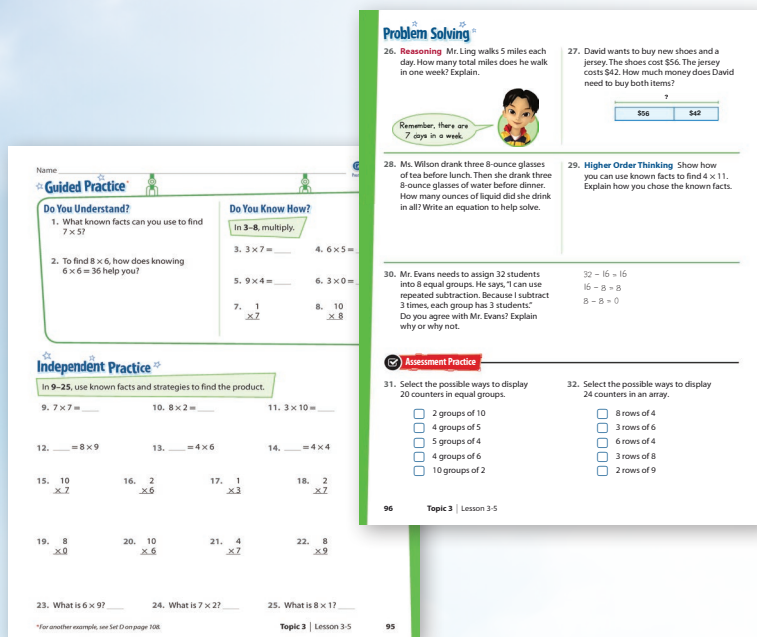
Name

Guided Practice

Do You Understand?

1. What known facts can you use to find $7 \times 5$?

2. To find $8 \times 6$, how does knowing $6 \times 6 = 36$ help you?

Do You Know How?

In 3–8, multiply.

3. $3 \times 7 =$ ____

4. $6 \times 5 =$ ____

5. $9 \times 4 =$ ____

6. $3 \times 0 =$ ____

7. $\begin{array}{r} 1 \\ \times 7 \\ \hline \end{array}$

8. $\begin{array}{r} 10 \\ \times 8 \\ \hline \end{array}$

Independent Practice

In 9–25, use known facts and strategies to find the product.

9. $7 \times 7 =$ ____

10. $8 \times 2 =$ ____

11. $3 \times 10 =$ ____

12. ____ $= 8 \times 9$

13. ____ $= 4 \times 6$

14. ____ $= 4 \times 4$

15. $\begin{array}{r} 10 \\ \times 7 \\ \hline \end{array}$

16. $\begin{array}{r} 2 \\ \times 6 \\ \hline \end{array}$

17. $\begin{array}{r} 1 \\ \times 3 \\ \hline \end{array}$

18. $\begin{array}{r} 2 \\ \times 7 \\ \hline \end{array}$

19. $\begin{array}{r} 8 \\ \times 0 \\ \hline \end{array}$

20. $\begin{array}{r} 10 \\ \times 6 \\ \hline \end{array}$

21. $\begin{array}{r} 4 \\ \times 7 \\ \hline \end{array}$

22. $\begin{array}{r} 8 \\ \times 9 \\ \hline \end{array}$

23. What is $6 \times 9$? ____

24. What is $7 \times 2$? ____

25. What is $8 \times 1$? ____

*For another example, see Set D on page 108.

Topic 3 | Lesson 3-5

95

Problem Solving

26. Reasoning Mr. Ling walks 5 miles each day. How many total miles does he walk in one week? Explain.

Remember, there are 7 days in a week.

27. David wants to buy new shoes and a jersey. The shoes cost \$56. The jersey costs \$42. How much money does David need to buy both items?

?

| \$56 | \$42 |
|---|---|

28. Ms. Wilson drank three 8-ounce glasses of tea before lunch. Then she drank three 8-ounce glasses of water before dinner. How many ounces of liquid did she drink in all? Write an equation to help solve.

29. Higher Order Thinking Show how you can use known facts to find $4 \times 11$. Explain how you chose the known facts.

30. Mr. Evans needs to assign 32 students into 8 equal groups. He says, "I can use repeated subtraction. Because I subtract 3 times, each group has 3 students." Do you agree with Mr. Evans? Explain why or why not.

$32 - 16 = 16$
$16 - 8 = 8$
$8 - 8 = 0$

Assessment Practice

31. Select the possible ways to display 20 counters in equal groups.

☐ 2 groups of 10
☐ 4 groups of 5
☐ 5 groups of 4
☐ 4 groups of 6
☐ 10 groups of 2

32. Select the possible ways to display 24 counters in an array.

☐ 8 rows of 4
☐ 3 rows of 6
☐ 6 rows of 4
☐ 3 rows of 8
☐ 2 rows of 9

96

Topic 3 | Lesson 3-5